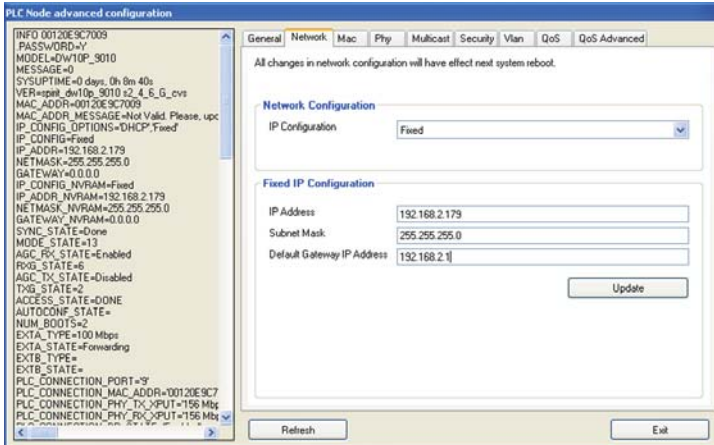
PLC Node advanced configuration

INFO 00120E9C7009
PASSWORD=Y
MODEL=DW10P_9010
MESSAGE=0
SYSUPTIME=0 days, 0h 8m 40s
VER=spirit_dw10p_9010 s2_4_6_G_cvs
MAC_ADDR=00120E9C7009
MAC_ADDR_MESSAGE=Not Valid. Please, upc
IP_CONFIG_OPTIONS='DHCP','Fixed'
IP_CONFIG=Fixed
IP_ADDR=192.168.2.179
NETMASK=255.255.255.0
GATEWAY=0.0.0.0
IP_CONFIG_NVRAM=Fixed
IP_ADDR_NVRAM=192.168.2.179
NETMASK_NVRAM=255.255.255.0
GATEWAY_NVRAM=0.0.0.0
SYNC_STATE=Done
MODE_STATE=13
AGC_RX_STATE=Enabled
RXG_STATE=6
AGC_TX_STATE=Disabled
TXG_STATE=2
ACCESS_STATE=DONE
AUTOCONF_STATE=
NUM_BOOTS=2
EXTA_TYPE=100 Mbps
EXTA_STATE=Forwarding
EXTB_TYPE=
EXTB_STATE=
PLC_CONNECTION_PORT='9'
PLC_CONNECTION_MAC_ADDR='00120E9C7
PLC_CONNECTION_PHY_TX_XPUT='156 Mb
PLC_CONNECTION_PHY_RX_XPUT='156 Mb

General | Network | Mac | Phy | Multicast | Security | Vlan | QoS | QoS Advanced

All changes in network configuration will have effect next system reboot.

Network Configuration
IP Configuration | Fixed

Fixed IP Configuration
IP Address | 192.168.2.179
Subnet Mask | 255.255.255.0
Default Gateway IP Address | 192.168.2.1

Update

Refresh

Exit